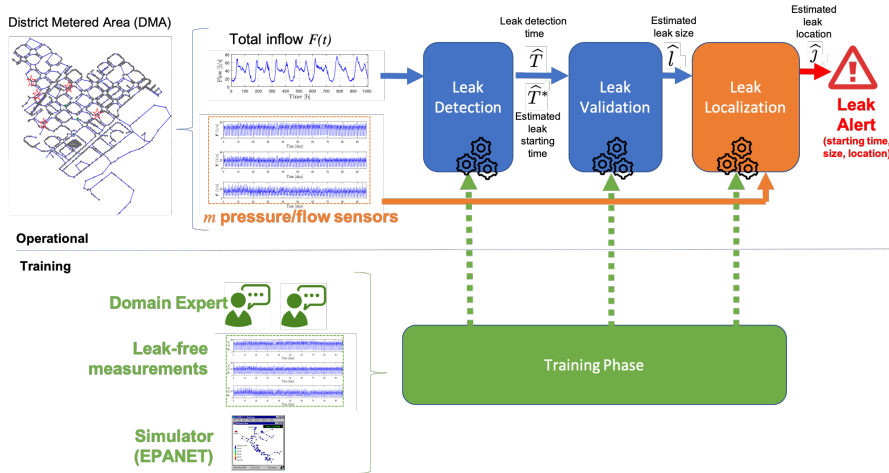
District Metered Area (DMA)

Total inflow $F(t)$

Flow [l/s]

Time [h]

Time [day]

Time [day]

Time [day]

$m$ pressure/flow sensors

Leak detection time

$\widehat{T}$

$\widehat{T}^*$

Estimated leak starting time

Leak Detection

Estimated leak size

$\widehat{l}$

Leak Validation

Estimated leak location

$\widehat{\jmath}$

Leak Localization

Leak Alert

(starting time, size, location)

Operational

Training

Domain Expert

Leak-free measurements

Time [day]

Time [day]

Time [day]

Simulator (EPANET)

Training Phase